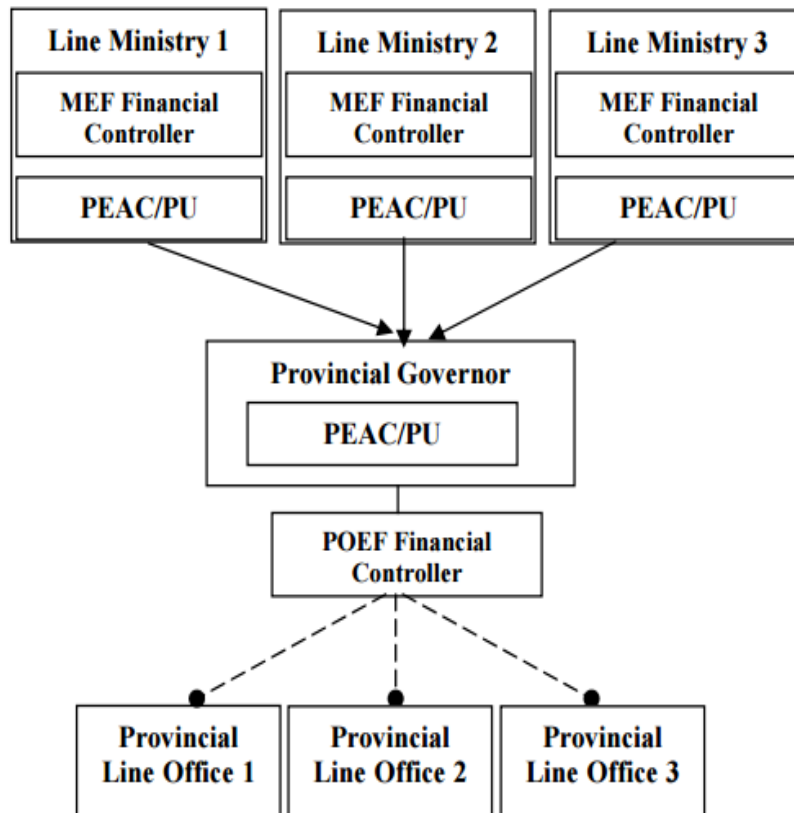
Line Ministry 1

MEF Financial Controller

PEAC/PU

Line Ministry 2

MEF Financial Controller

PEAC/PU

Line Ministry 3

MEF Financial Controller

PEAC/PU

Provincial Governor

PEAC/PU

POEF Financial Controller

Provincial Line Office 1

Provincial Line Office 2

Provincial Line Office 3